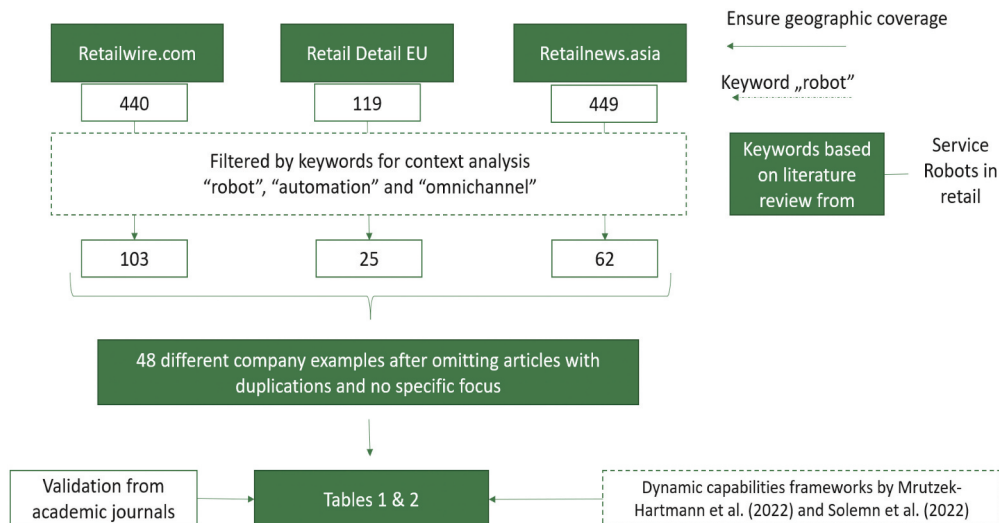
Ensure geographic coverage

Retailwire.com

Retail Detail EU

Retailnews.asia

Keyword „robot"

440

119

449

Filtered by keywords for context analysis "robot", "automation" and "omnichannel"

Keywords based on literature review from

Service Robots in retail

103

25

62

48 different company examples after omitting articles with duplications and no specific focus

Validation from academic journals

Tables 1 & 2

Dynamic capabilities frameworks by Mrutzek-Hartmann et al. (2022) and Solemn et al. (2022)